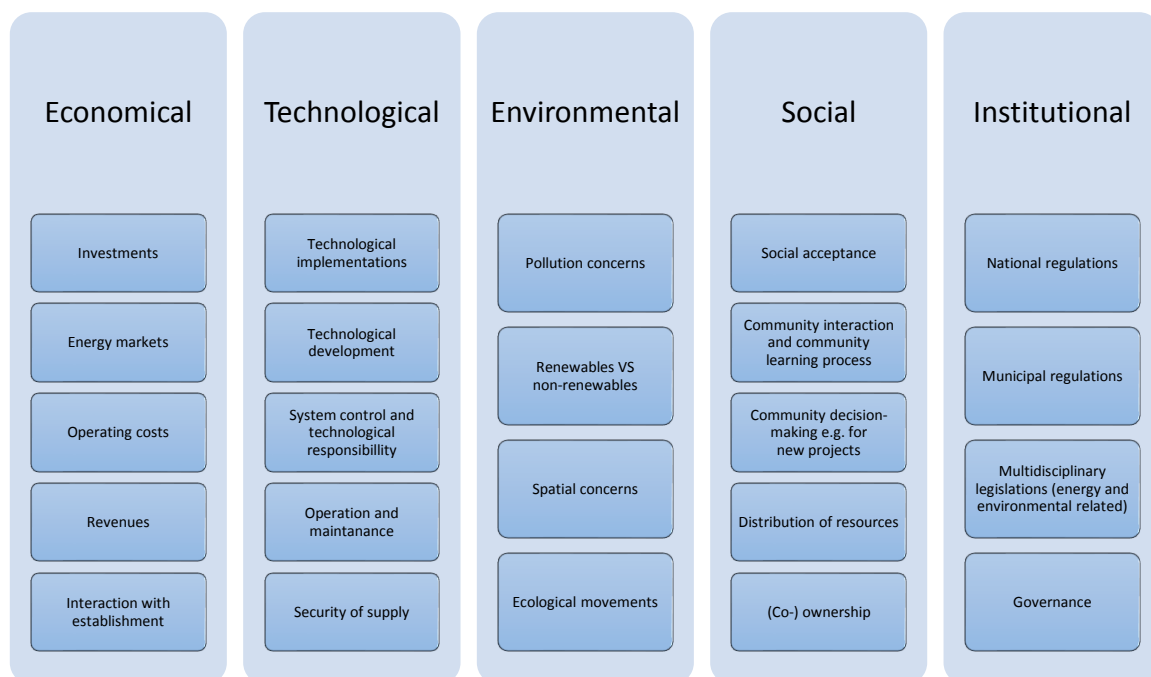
Economical

Investments

Energy markets

Operating costs

Revenues

Interaction with establishment

Technological

Technological implementations

Technological development

System control and technological responsibillity

Operation and maintanance

Security of supply

Environmental

Pollution concerns

Renewables VS non-renewables

Spatial concerns

Ecological movements

Social

Social acceptance

Community interaction and community learning process

Community decision-making e.g. for new projects

Distribution of resources

(Co-) ownership

Institutional

National regulations

Municipal regulations

Multidisciplinary legislations (energy and environmental related)

Governance